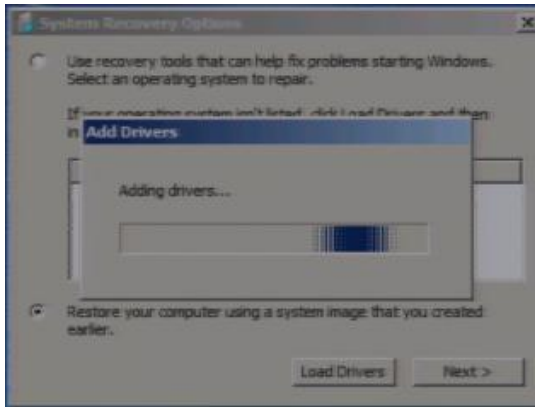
System Recovery Options

Use recovery tools that can help fix problems starting Windows. Select an operating system to repair.

If your operating system isn't listed, click Load Drivers and then in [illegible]

Add Drivers

Adding drivers...

Restore your computer using a system image that you created earlier.

Load Drivers

Next >